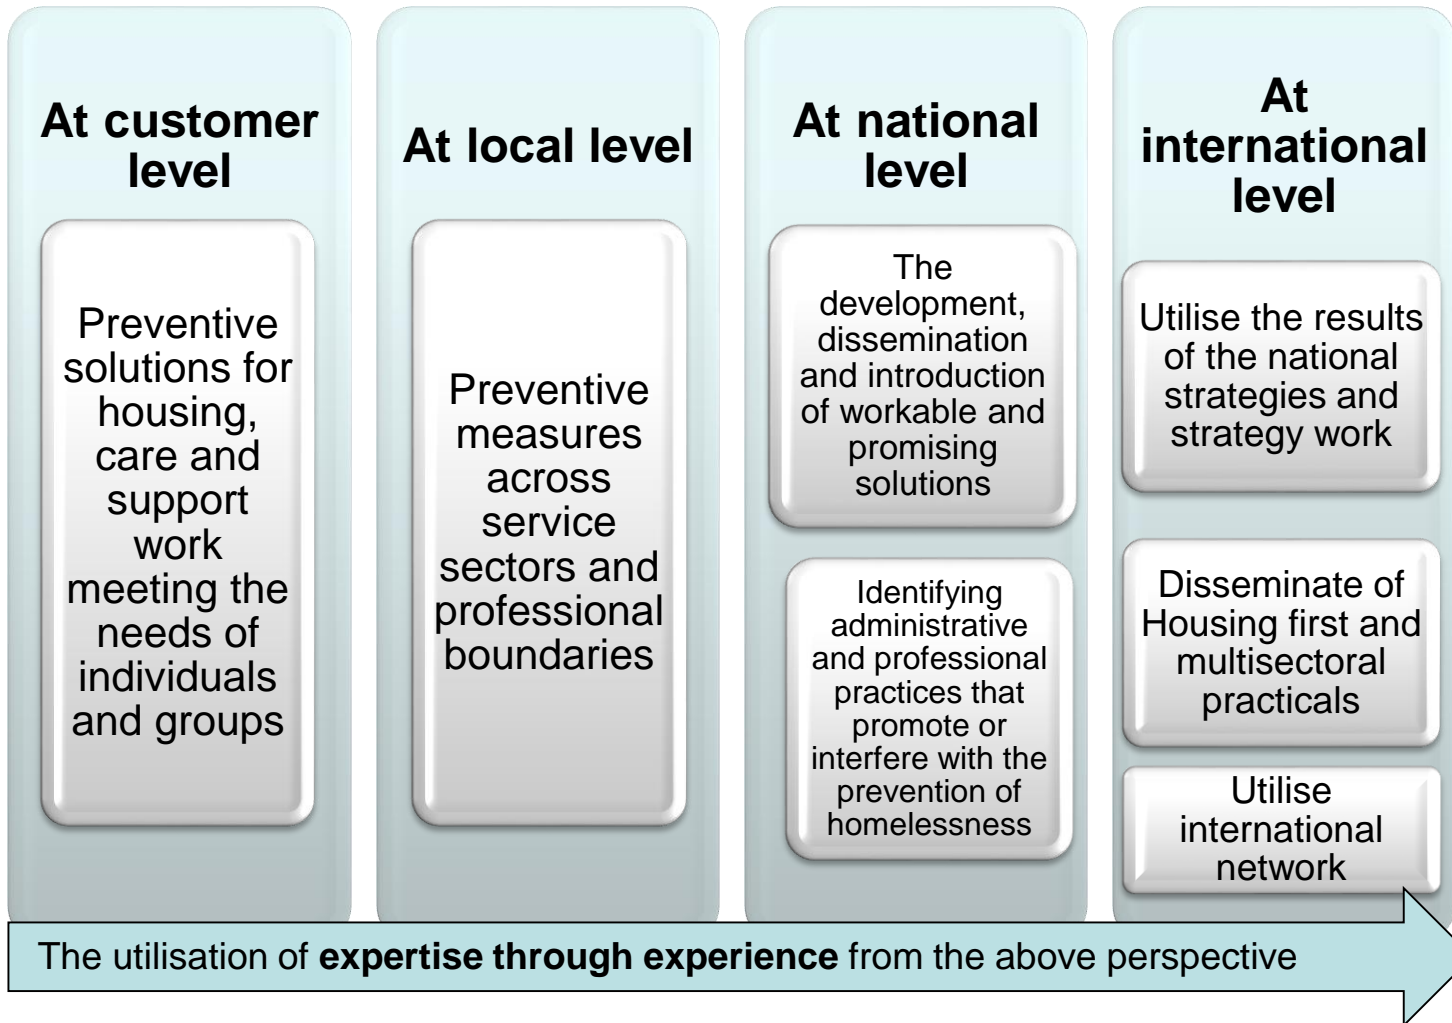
At customer level

Preventive solutions for housing, care and support work meeting the needs of individuals and groups

At local level

Preventive measures across service sectors and professional boundaries

At national level

The development, dissemination and introduction of workable and promising solutions

Identifying administrative and professional practices that promote or interfere with the prevention of homelessness

At international level

Utilise the results of the national strategies and strategy work

Disseminate of Housing first and multisectoral practicals

Utilise international network

The utilisation of **expertise through experience** from the above perspective